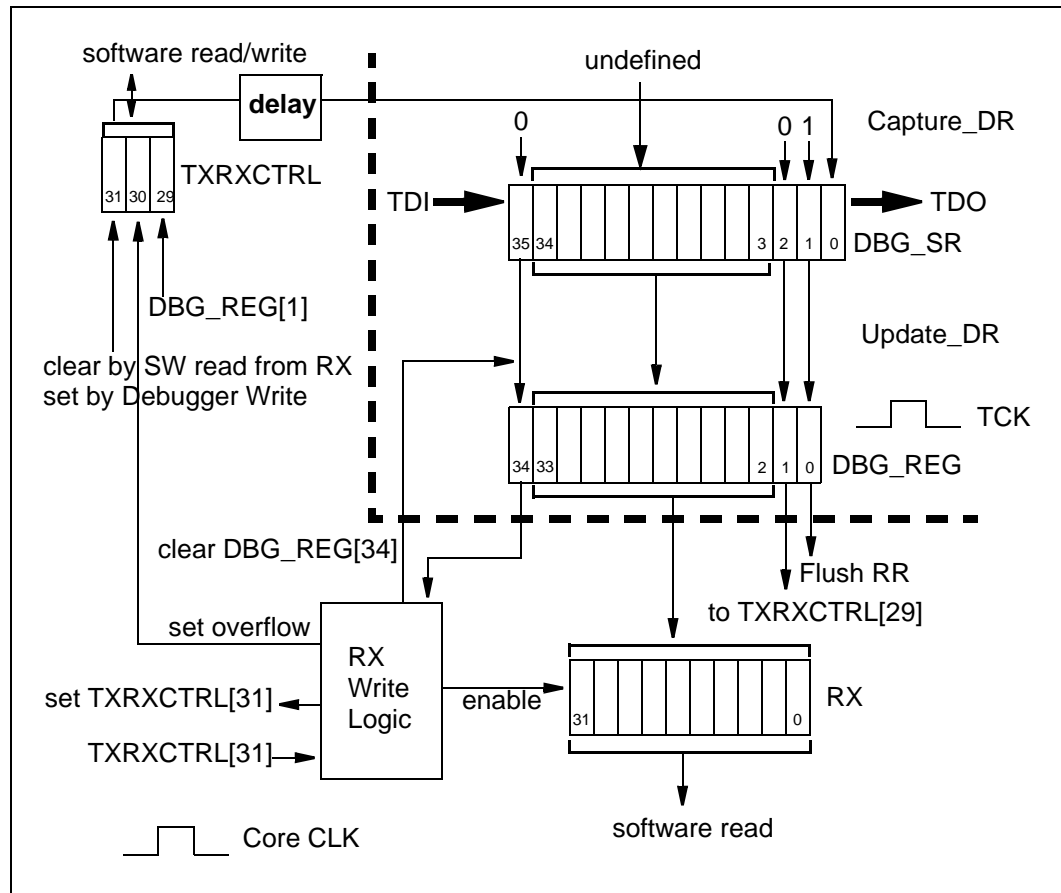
software read/write

delay

undefined

0

0 1

Capture_DR

TXRXCTRL

31 30 29

TDI

35 34

3 2 1 0

TDO

DBG_SR

DBG_REG[1]

Update_DR

clear by SW read from RX
set by Debugger Write

34 33

2 1 0

TCK

DBG_REG

clear DBG_REG[34]

Flush RR
to TXRXCTRL[29]

set overflow

RX
Write
Logic

set TXRXCTRL[31]

TXRXCTRL[31]

enable

31

0

RX

software read

Core CLK